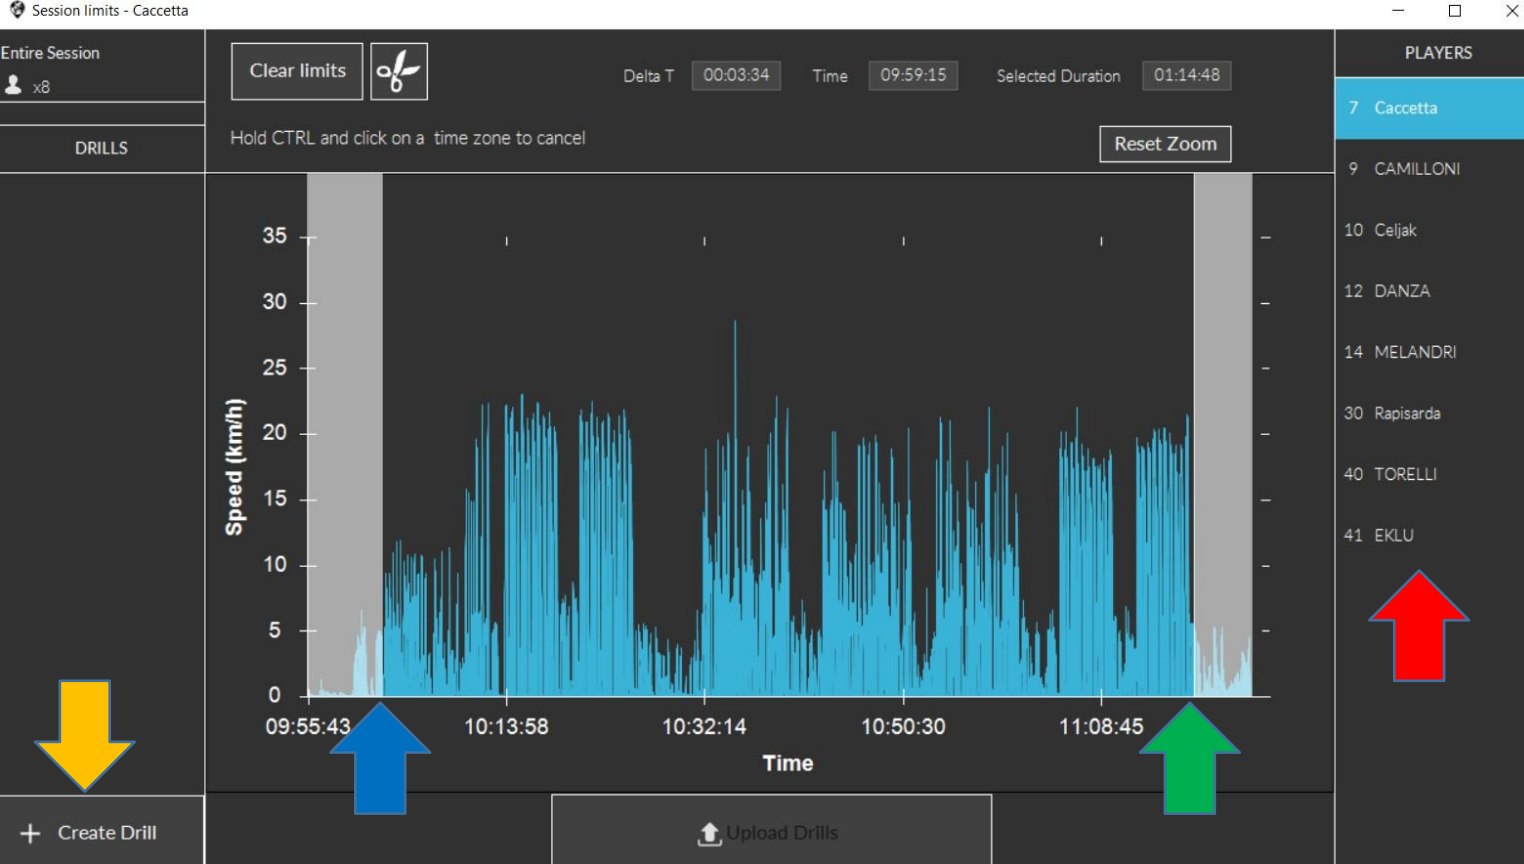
Session limits - Caccetta

Entire Session
x8

DRILLS

Clear limits

Delta T 00:03:34 Time 09:59:15 Selected Duration 01:14:48

Hold CTRL and click on a time zone to cancel

Reset Zoom

35
30
25
20
15
10
5
0

Speed (km/h)

09:55:43 10:13:58 10:32:14 10:50:30 11:08:45

Time

PLAYERS

7 Caccetta
9 CAMILLONI
10 Celjak
12 DANZA
14 MELANDRI
30 Rapisarda
40 TORELLI
41 EKLU

+ Create Drill

Upload Drills